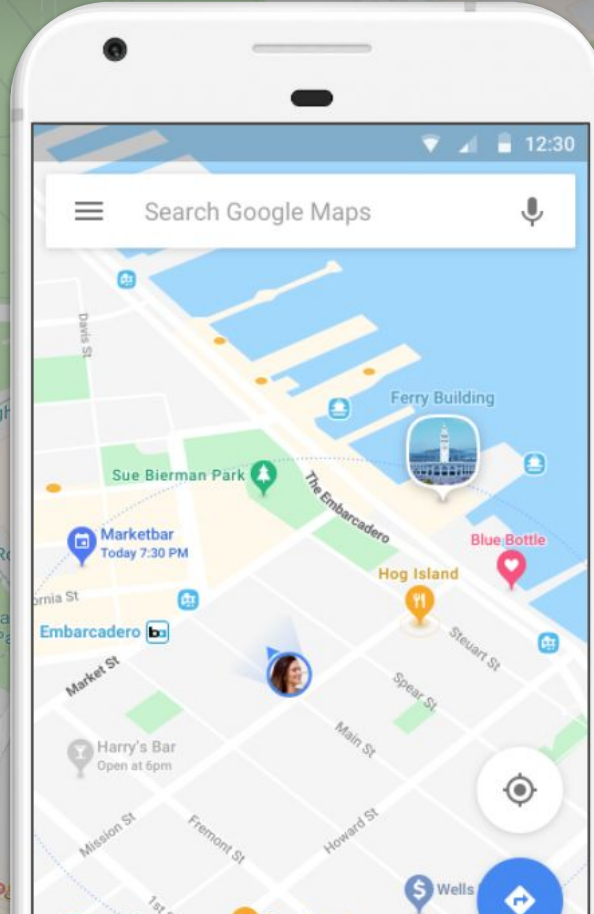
12:30

Search Google Maps

Davis St

Ferry Building

Sue Bierman Park

The Embarcadero

Marketbar
Today 7:30 PM

Blue Bottle

Hog Island

rnia St

Embarcadero

Steuart St

Market St

Spear St

Main St

Harry's Bar
Open at 6pm

Mission St

Fremont St

Howard St

Wells

1st